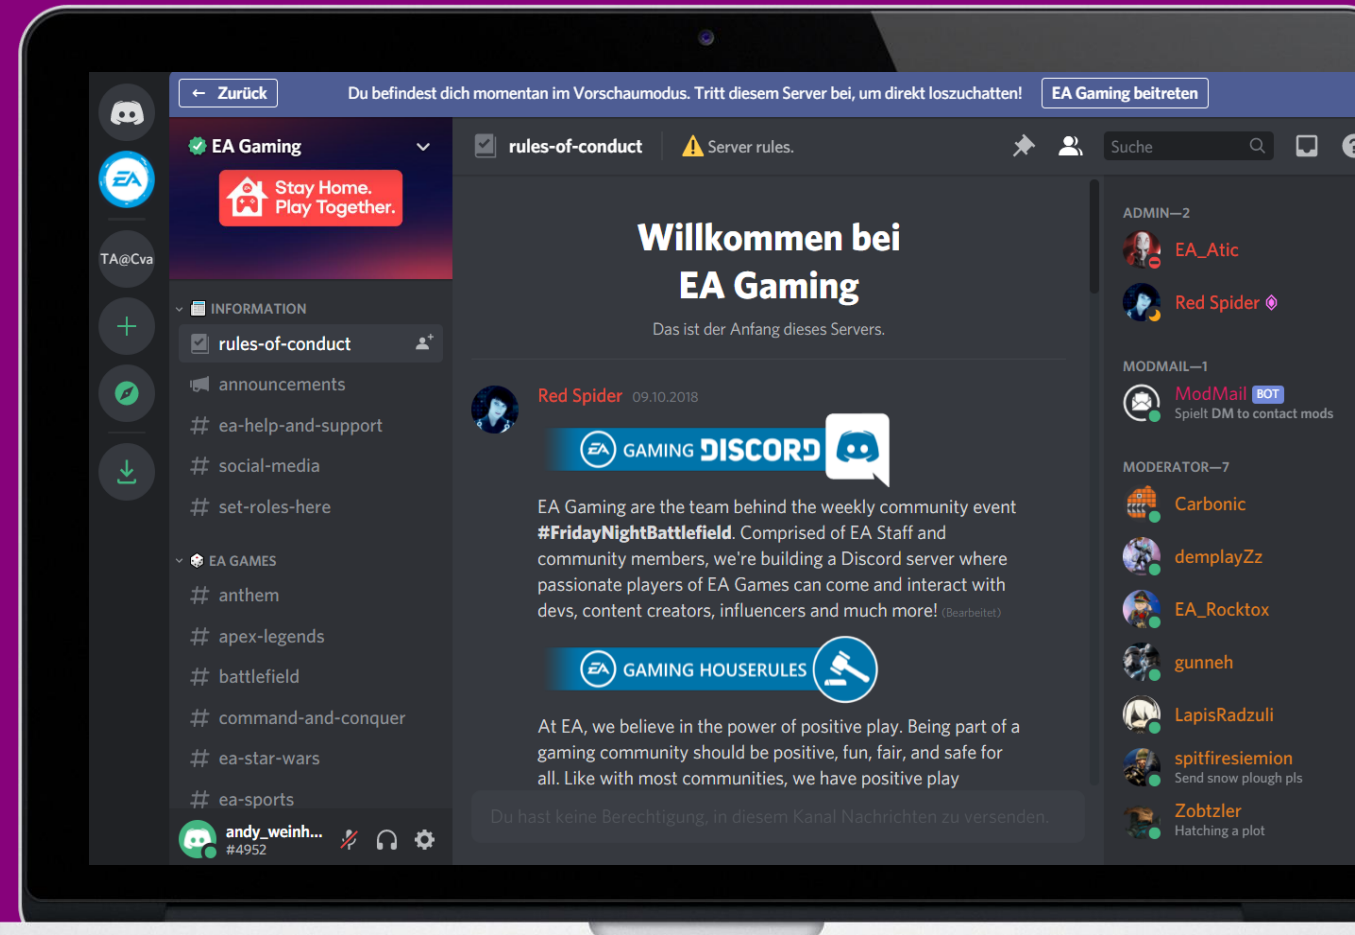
← Zurück Du befindest dich momentan im Vorschaumodus. Tritt diesem Server bei, um direkt loszuchatten! EA Gaming beitreten

TA@Cva

EA Gaming

Stay Home. Play Together.

INFORMATION
rules-of-conduct
announcements
# ea-help-and-support
# social-media
# set-roles-here

EA GAMES
# anthem
# apex-legends
# battlefield
# command-and-conquer
# ea-star-wars
# ea-sports

andy_weinh...
#4952

rules-of-conduct Server rules.

Suche

Willkommen bei EA Gaming

Das ist der Anfang dieses Servers.

Red Spider 09.10.2018

GAMING DISCORD

EA Gaming are the team behind the weekly community event **#FridayNightBattlefield**. Comprised of EA Staff and community members, we're building a Discord server where passionate players of EA Games can come and interact with devs, content creators, influencers and much more! (Bearbeitet)

GAMING HOUSERULES

At EA, we believe in the power of positive play. Being part of a gaming community should be positive, fun, fair, and safe for all. Like with most communities, we have positive play

Du hast keine Berechtigung, in diesem Kanal Nachrichten zu versenden.

ADMIN—2
EA_Atic
Red Spider

MODMAIL—1
ModMail BOT
Spielt DM to contact mods

MODERATOR—7
Carbonic
demplayZz
EA_Rocktox
gunneh
LapisRadzuli
spitfiresiemion
Send snow plough pls
Zobtzler
Hatching a plot